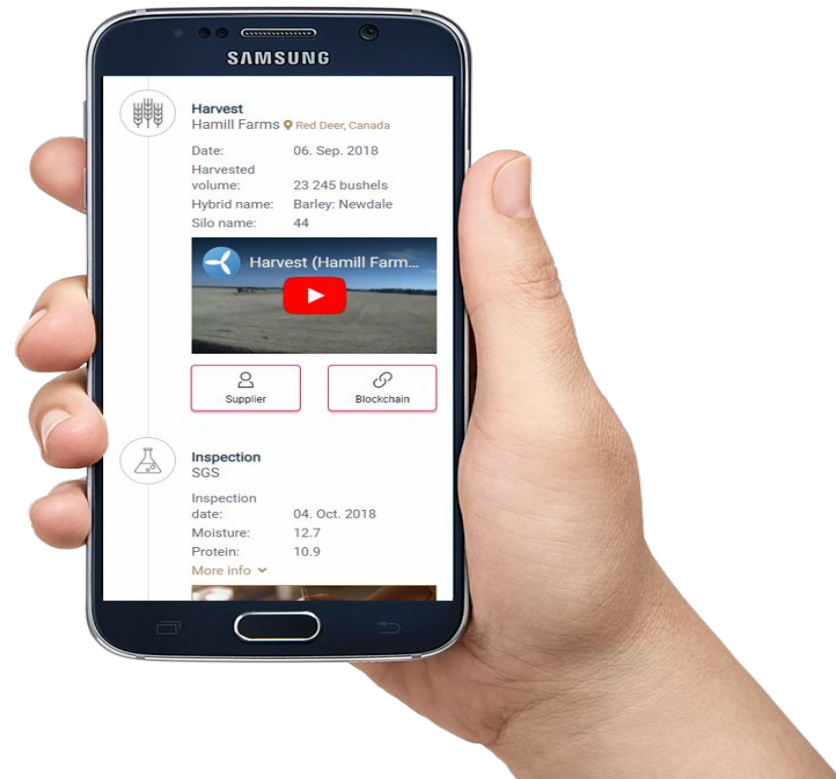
SAMSUNG

Harvest
Hamill Farms Red Deer, Canada

| | |
|---|---|
| Date: | 06. Sep. 2018 |
| Harvested volume: | 23 245 bushels |
| Hybrid name: | Barley: Newdale |
| Silo name: | 44 |

Harvest (Hamill Farm...

Supplier

Blockchain

Inspection
SGS

| | |
|---|---|
| Inspection date: | 04. Oct. 2018 |
| Moisture: | 12.7 |
| Protein: | 10.9 |

More info